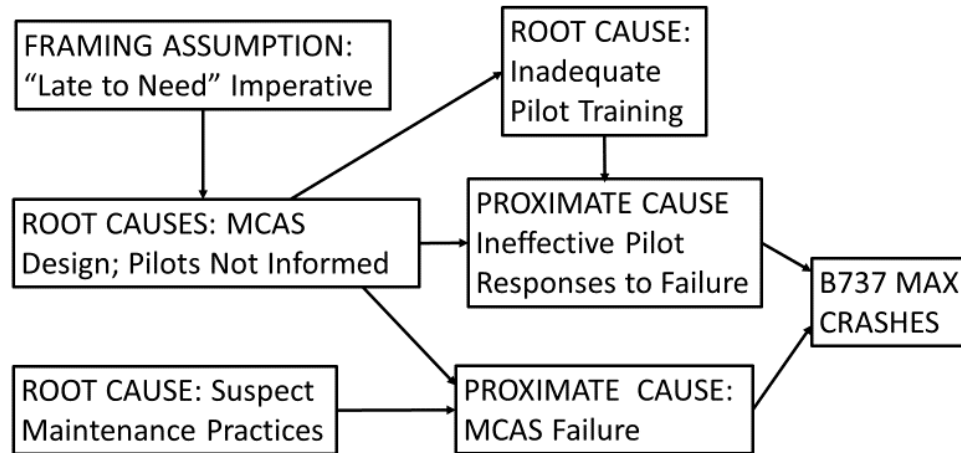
FRAMING ASSUMPTION: "Late to Need" Imperative

ROOT CAUSE: Inadequate Pilot Training

ROOT CAUSES: MCAS Design; Pilots Not Informed

PROXIMATE CAUSE Ineffective Pilot Responses to Failure

B737 MAX CRASHES

ROOT CAUSE: Suspect Maintenance Practices

PROXIMATE CAUSE: MCAS Failure